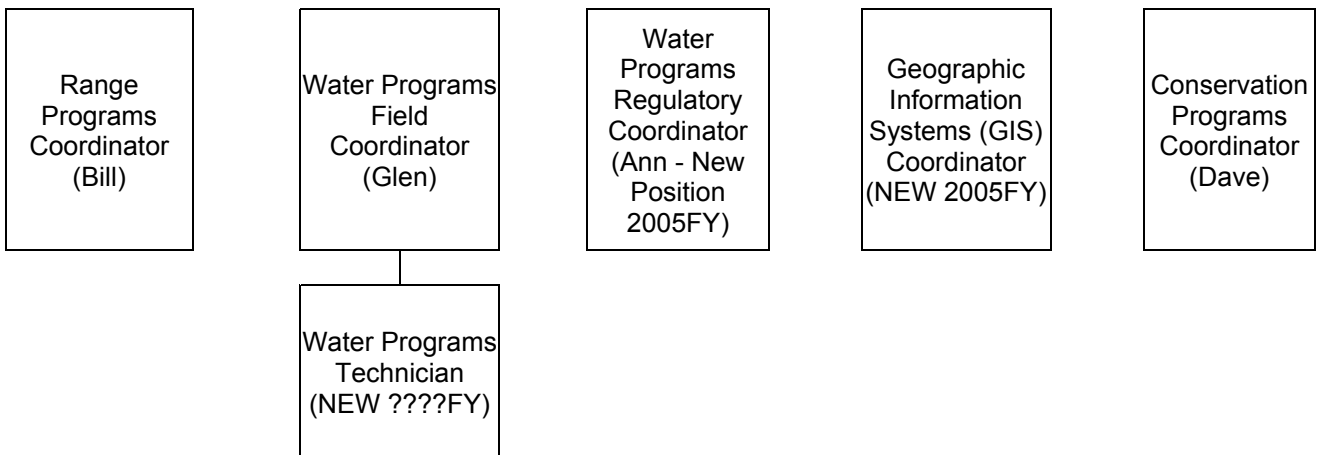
Range Programs Coordinator (Bill)

Water Programs Field Coordinator (Glen)

Water Programs Technician (NEW ????FY)

Water Programs Regulatory Coordinator (Ann - New Position 2005FY)

Geographic Information Systems (GIS) Coordinator (NEW 2005FY)

Conservation Programs Coordinator (Dave)